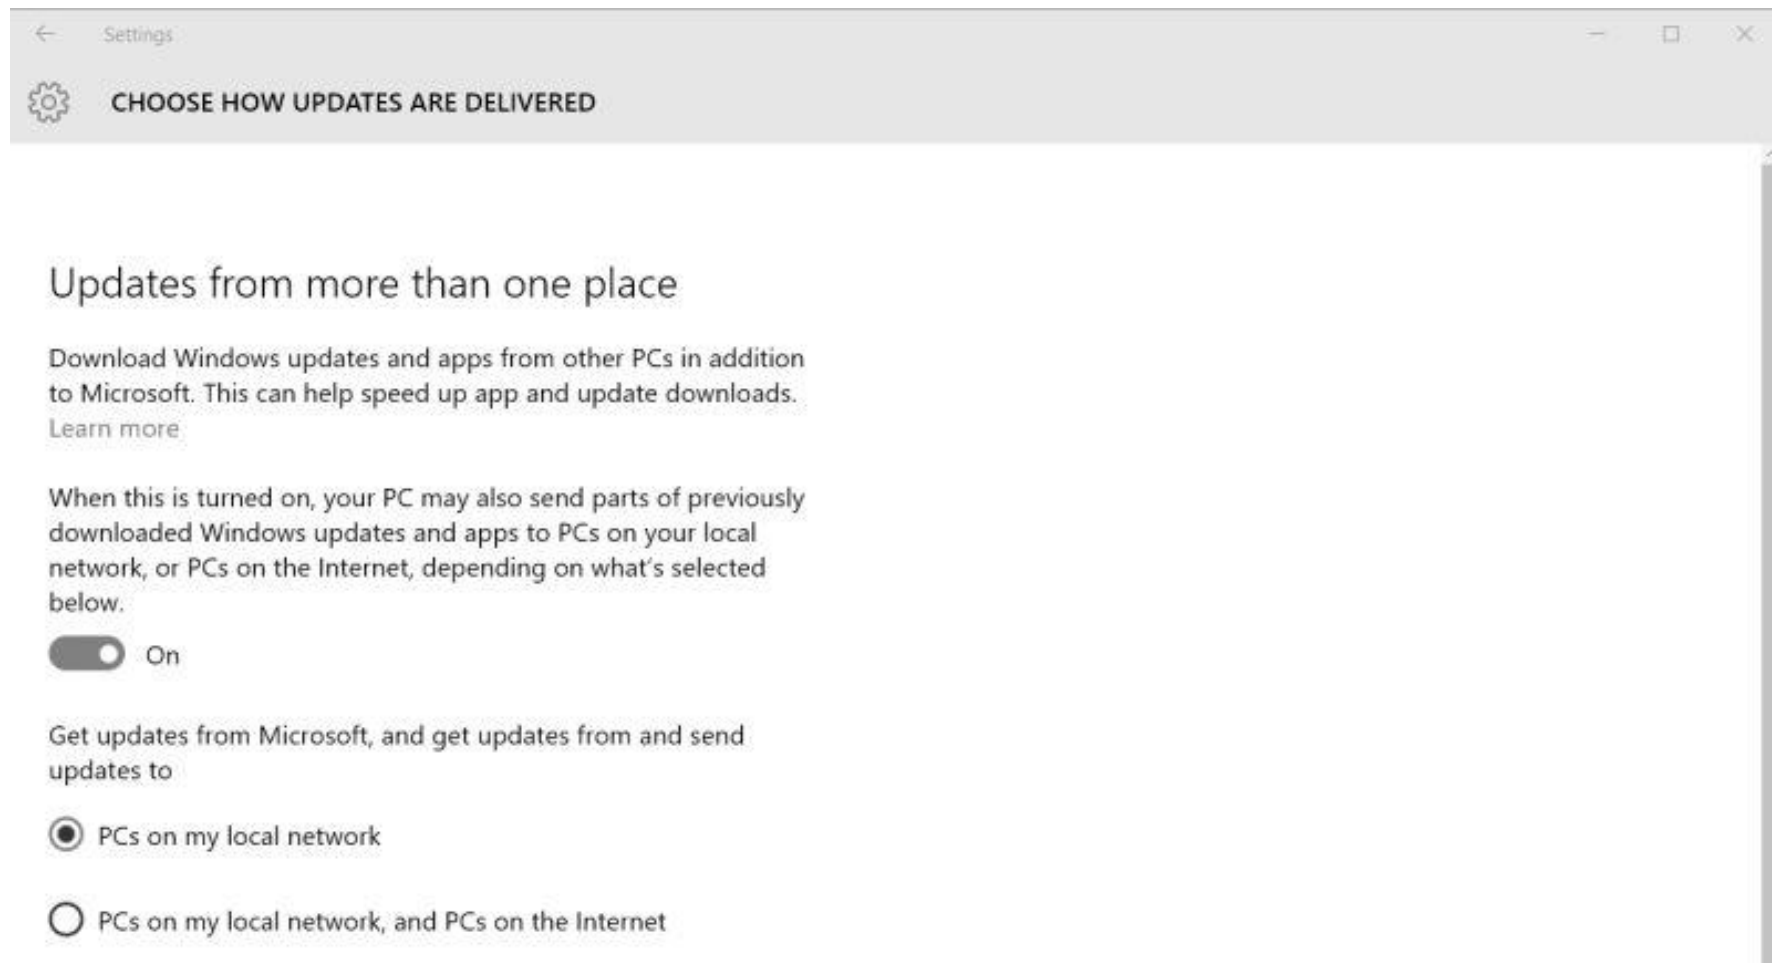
Settings

CHOOSE HOW UPDATES ARE DELIVERED

Updates from more than one place

Download Windows updates and apps from other PCs in addition to Microsoft. This can help speed up app and update downloads.
Learn more

When this is turned on, your PC may also send parts of previously downloaded Windows updates and apps to PCs on your local network, or PCs on the Internet, depending on what's selected below.

On

Get updates from Microsoft, and get updates from and send updates to

PCs on my local network

PCs on my local network, and PCs on the Internet